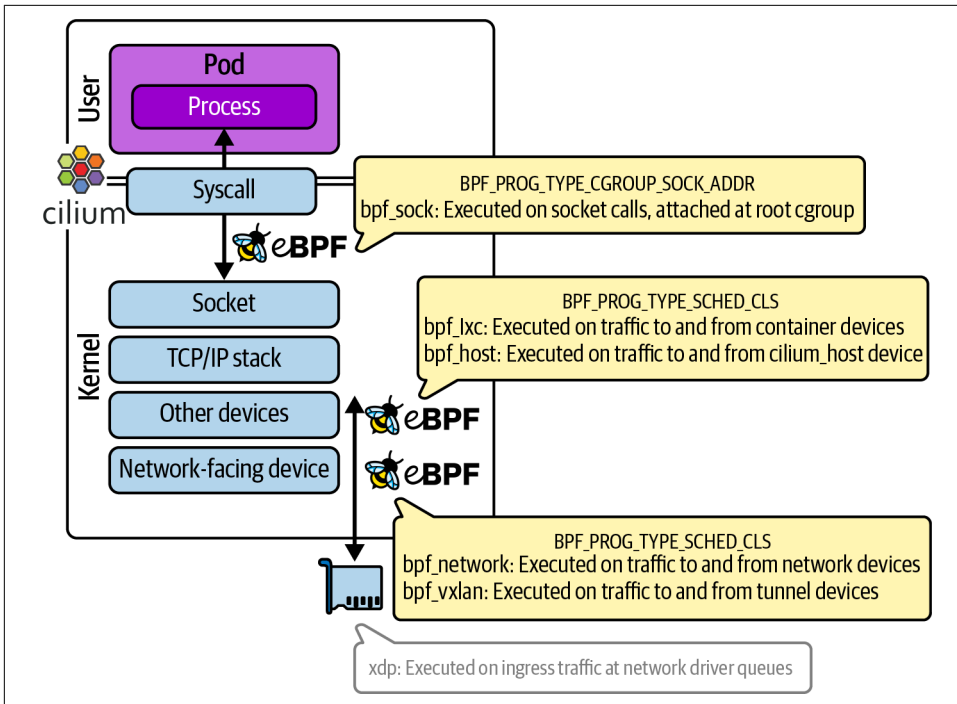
User

Pod

Process

cilium

Syscall

BPF_PROG_TYPE_CGROUP_SOCK_ADDR
bpf_sock: Executed on socket calls, attached at root cgroup

eBPF

Kernel

Socket

TCP/IP stack

Other devices

Network-facing device

BPF_PROG_TYPE_SCHED_CLS
bpf_lxc: Executed on traffic to and from container devices
bpf_host: Executed on traffic to and from cilium_host device

eBPF

eBPF

BPF_PROG_TYPE_SCHED_CLS
bpf_network: Executed on traffic to and from network devices
bpf_vxlan: Executed on traffic to and from tunnel devices

xdp: Executed on ingress traffic at network driver queues